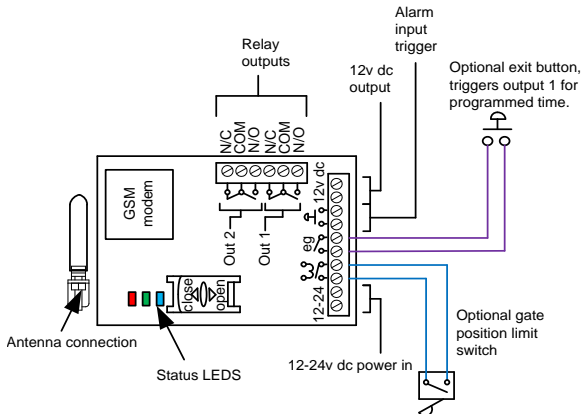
Alarm input trigger

Relay outputs

12v dc output

Optional exit button, triggers output 1 for programmed time.

N/C COM N/O N/C COM N/O

12v dc

GSM modem

Out 2

Out 1

eg

close

open

12-24

Antenna connection

Status LEDS

12-24v dc power in

Optional gate position limit switch